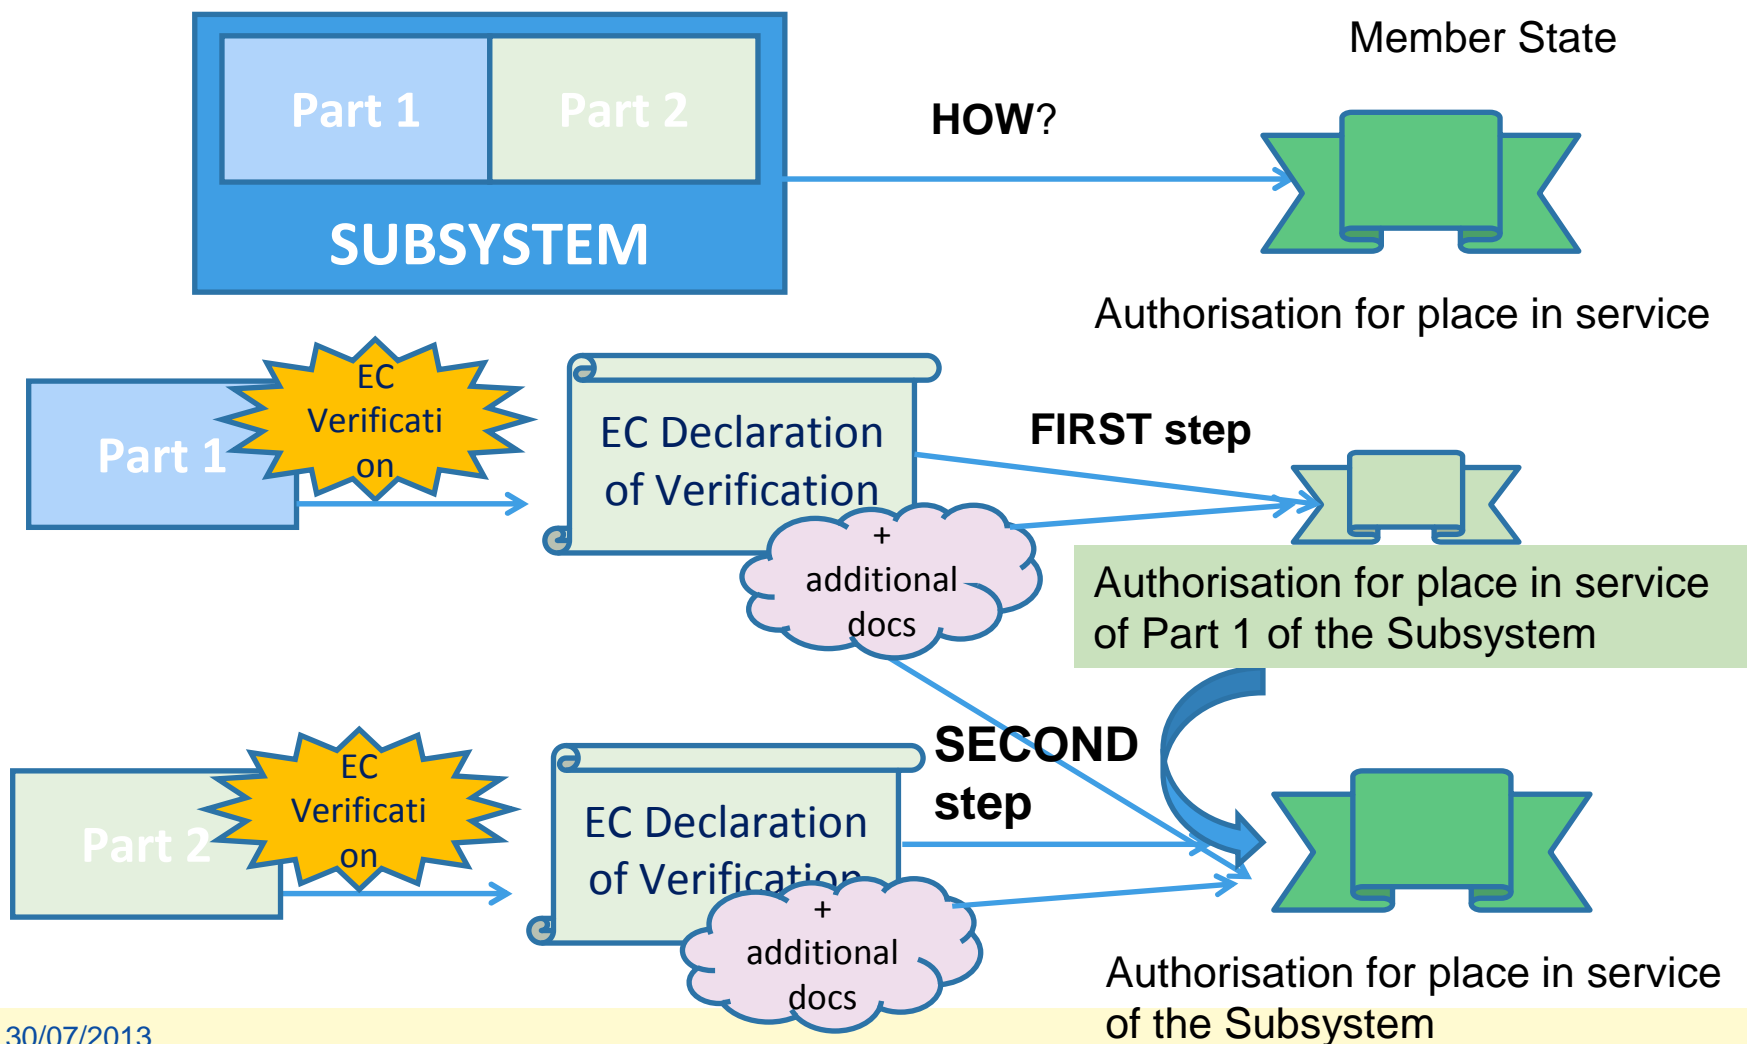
Part 1
Part 2
SUBSYSTEM

HOW?

Member State

Authorisation for place in service

Part 1

EC Verification

EC Declaration of Verification

+ additional docs

FIRST step

Authorisation for place in service of Part 1 of the Subsystem

SECOND step

Part 2

EC Verification

EC Declaration of Verification

+ additional docs

Authorisation for place in service of the Subsystem

30/07/2013